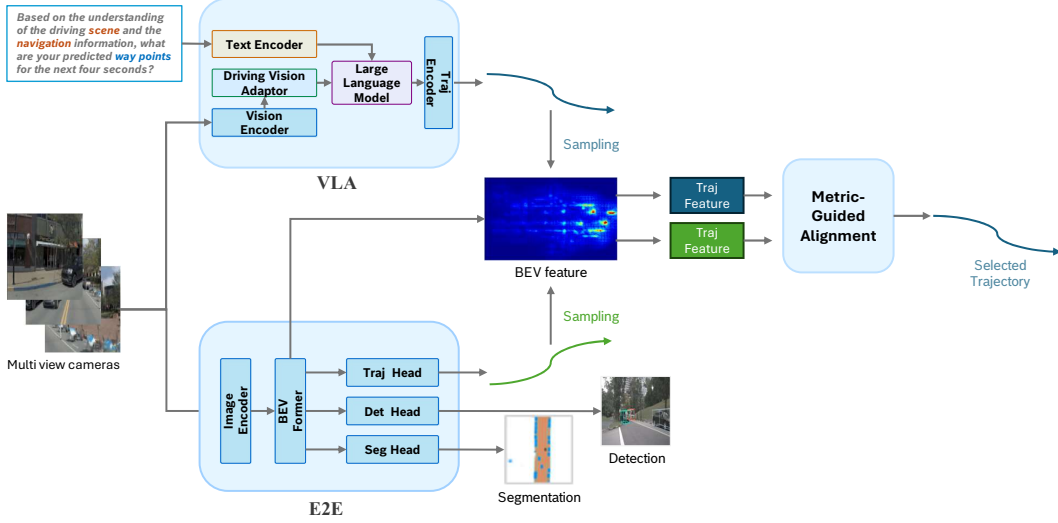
Based on the understanding of the driving scene and the navigation information, what are your predicted way points for the next four seconds?

Text Encoder

Driving Vision Adaptor

Vision Encoder

Large Language Model

Traj Encoder

VLA

Sampling

BEV feature

Traj Feature

Traj Feature

Metric-Guided Alignment

Selected Trajectory

Multi view cameras

Sampling

Image Encoder

BEV Former

Traj Head

Det Head

Seg Head

Detection

Segmentation

E2E